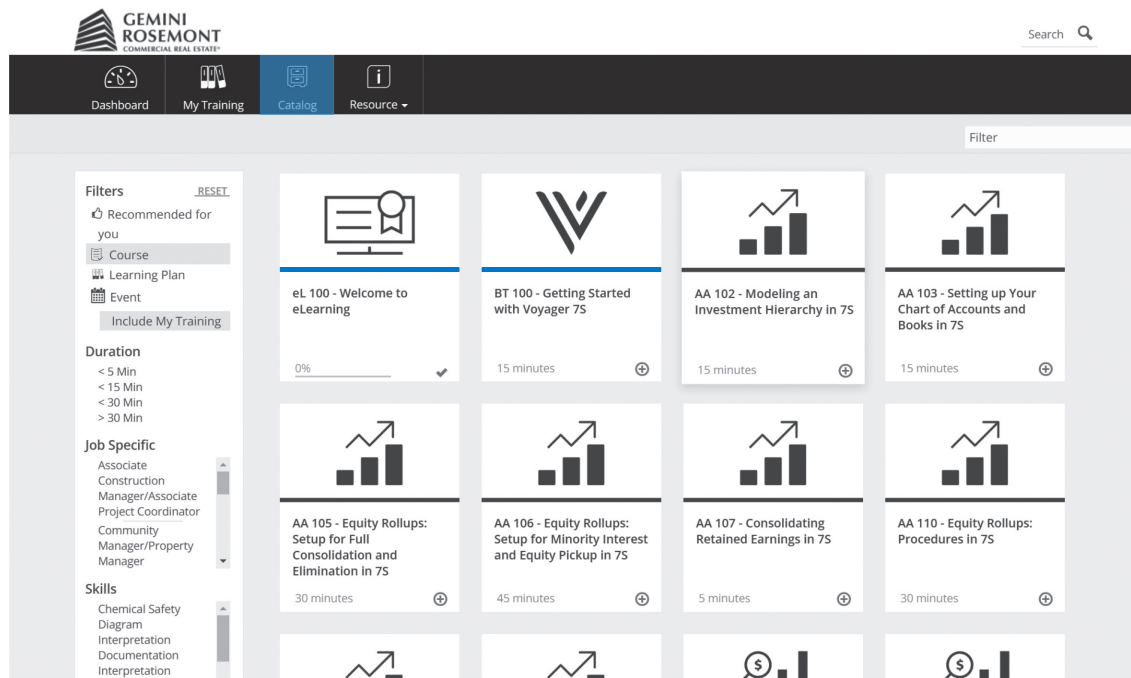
GEMINI ROSEMONT
COMMERCIAL REAL ESTATE

Search

Dashboard
My Training
Catalog
Resource

Filter

Filters RESET
Recommended for you
Course
Learning Plan
Event
Include My Training

Duration
< 5 Min
< 15 Min
< 30 Min
> 30 Min

Job Specific
Associate
Construction Manager/Associate Project Coordinator
Community Manager/Property Manager

Skills
Chemical Safety
Diagram Interpretation
Documentation Interpretation

eL 100 - Welcome to eLearning
0%

BT 100 - Getting Started with Voyager 7S
15 minutes

AA 102 - Modeling an Investment Hierarchy in 7S
15 minutes

AA 103 - Setting up Your Chart of Accounts and Books in 7S
15 minutes

AA 105 - Equity Rollups: Setup for Full Consolidation and Elimination in 7S
30 minutes

AA 106 - Equity Rollups: Setup for Minority Interest and Equity Pickup in 7S
45 minutes

AA 107 - Consolidating Retained Earnings in 7S
5 minutes

AA 110 - Equity Rollups: Procedures in 7S
30 minutes